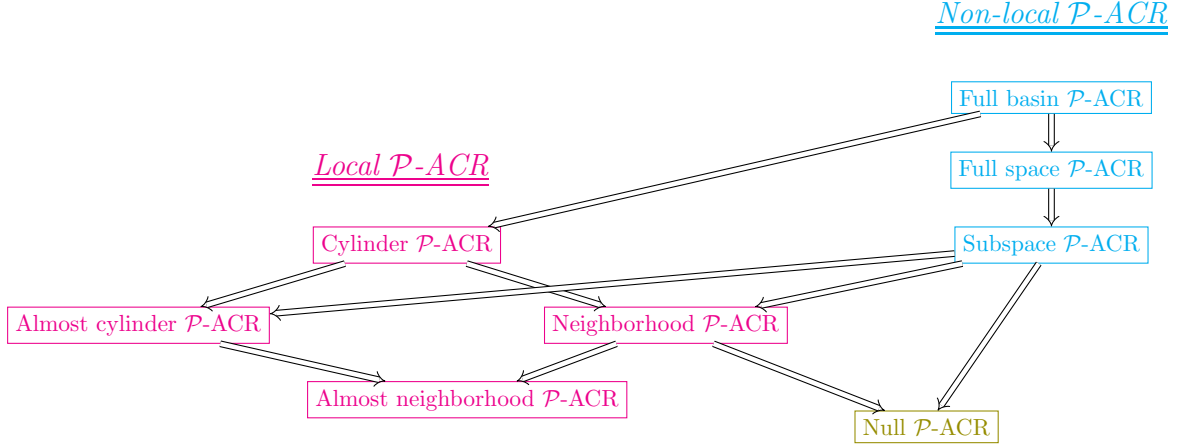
Non-local $\mathcal{P}$-ACR

Full basin $\mathcal{P}$-ACR

Full space $\mathcal{P}$-ACR

Local $\mathcal{P}$-ACR

Cylinder $\mathcal{P}$-ACR

Subspace $\mathcal{P}$-ACR

Almost cylinder $\mathcal{P}$-ACR

Neighborhood $\mathcal{P}$-ACR

Almost neighborhood $\mathcal{P}$-ACR

Null $\mathcal{P}$-ACR